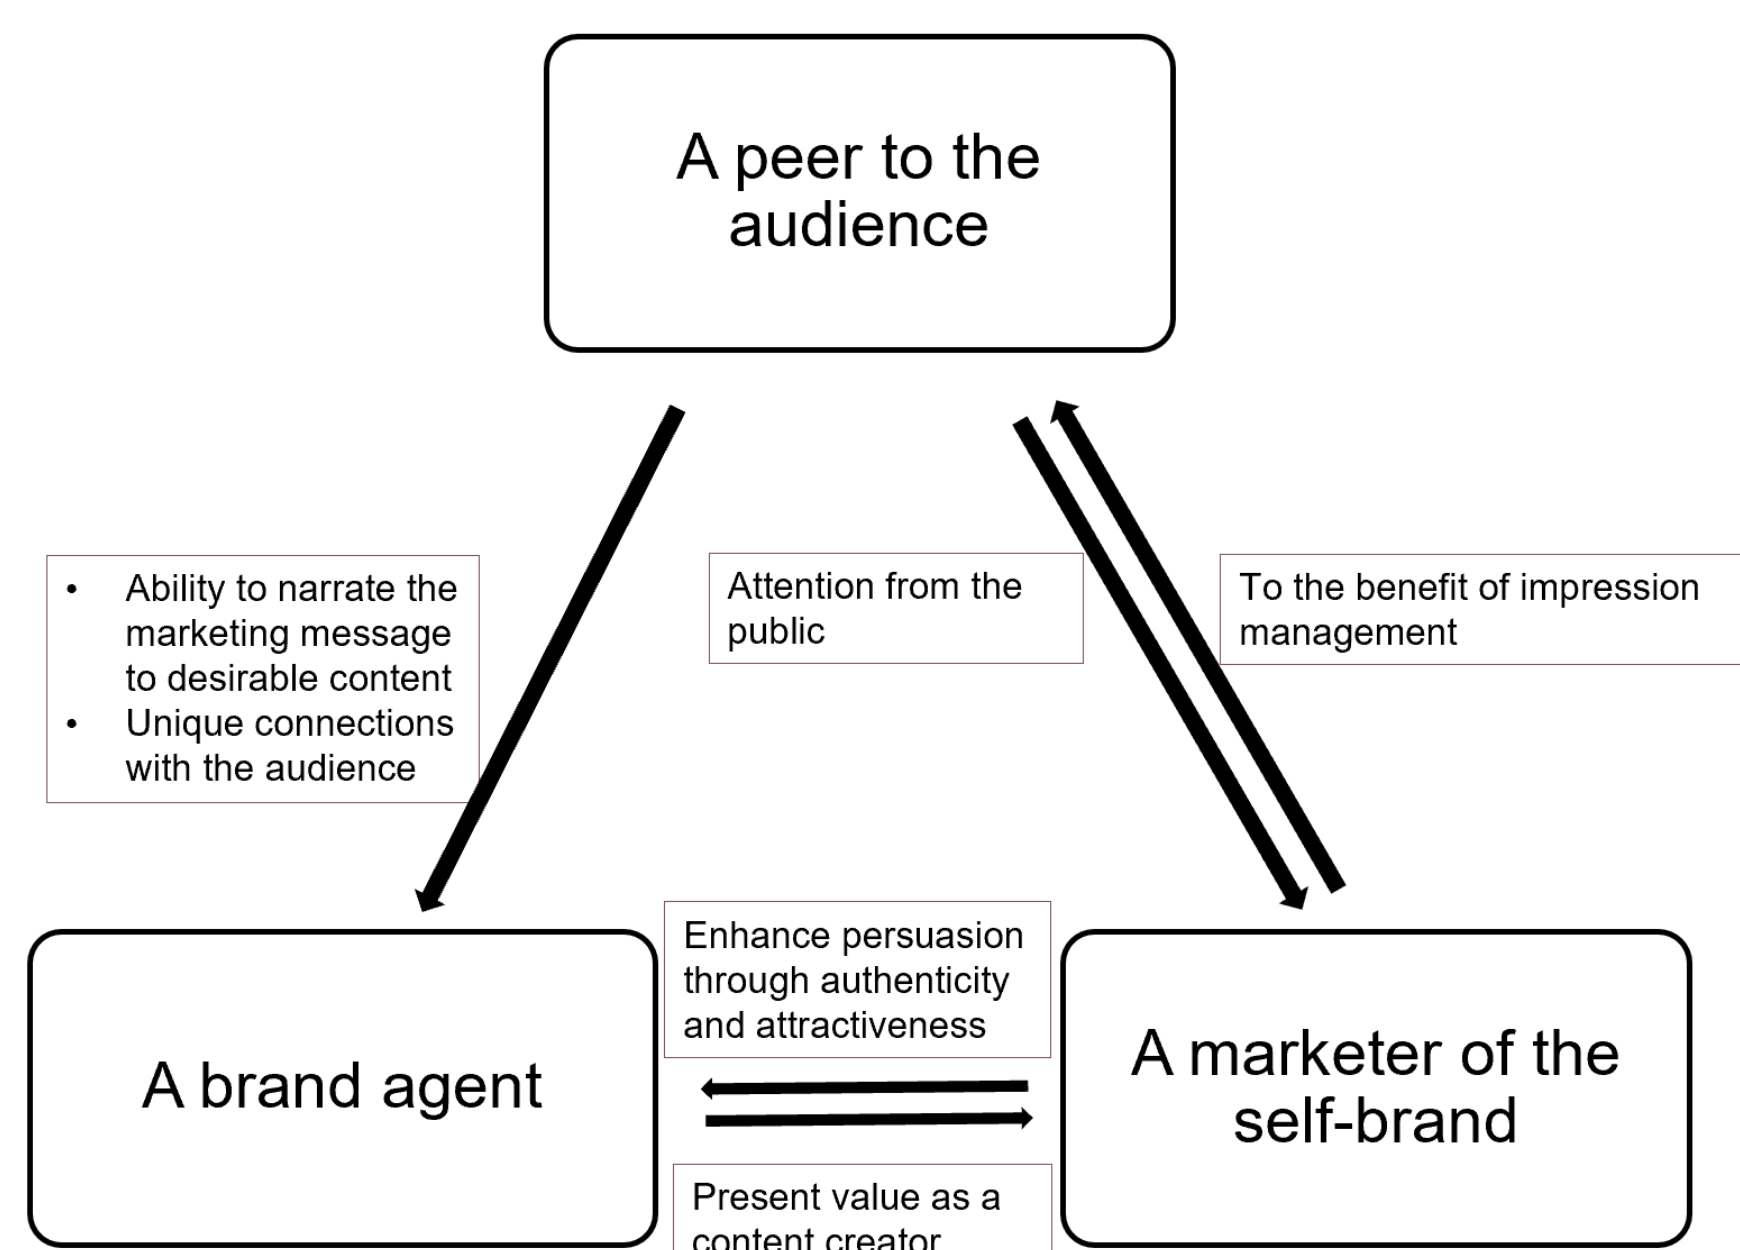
A peer to the audience

- Ability to narrate the marketing message to desirable content
- Unique connections with the audience

Attention from the public

To the benefit of impression management

Enhance persuasion through authenticity and attractiveness

A brand agent

A marketer of the self-brand

Present value as a content creator